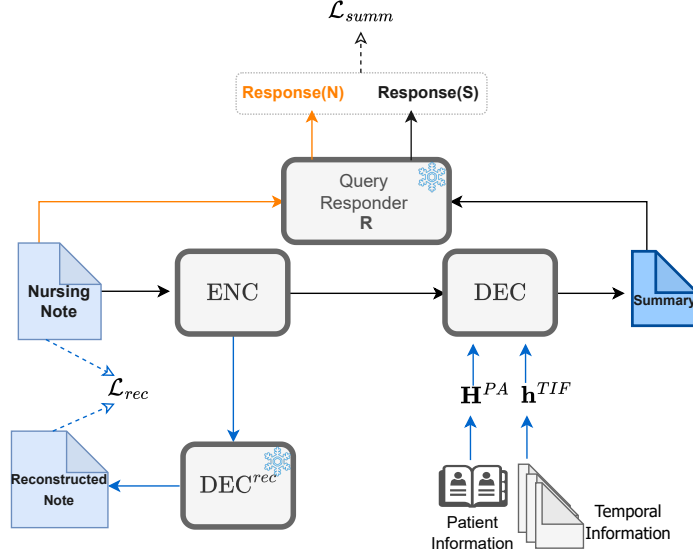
$\mathcal{L}_{summ}$

Response(N) Response(S)

Query Responder R

Nursing Note

ENC

DEC

Summary

$\mathcal{L}_{rec}$

$\mathbf{H}^{PA}$ $\mathbf{h}^{TIF}$

Reconstructed Note

$\text{DEC}^{rec}$

Patient Information

Temporal Information